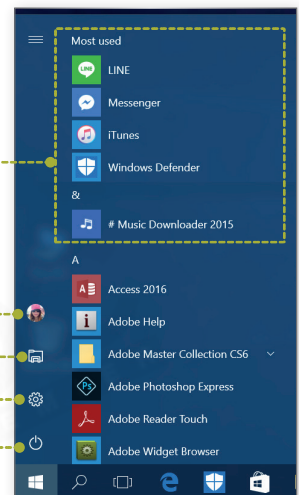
Most used

LINE

Messenger

iTunes

Windows Defender

&

# Music Downloader 2015

A

Access 2016

Adobe Help

Adobe Master Collection CS6

Adobe Photoshop Express

Adobe Reader Touch

Adobe Widget Browser